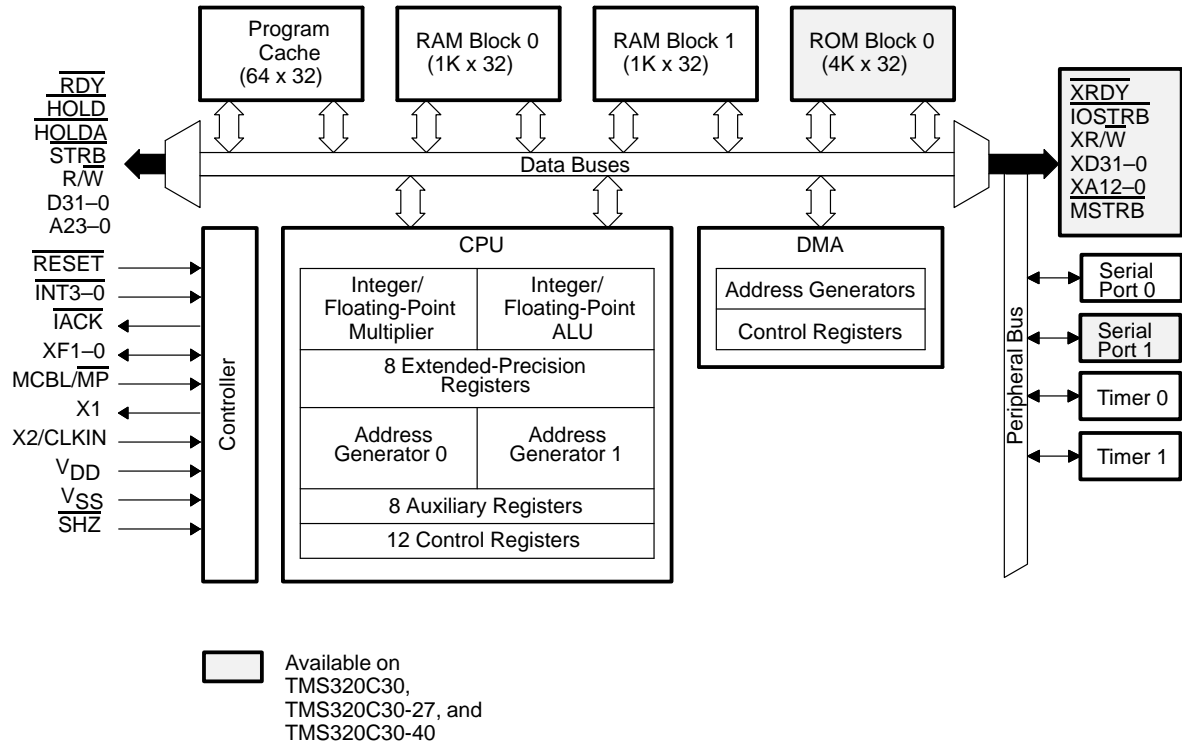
Program Cache (64 x 32)

RAM Block 0 (1K x 32)

RAM Block 1 (1K x 32)

ROM Block 0 (4K x 32)

$\overline{RDY}$
$\overline{HOLD}$
$\overline{HOLDA}$
$\overline{STRB}$
R/$\overline{W}$
D31–0
A23–0

Data Buses

$\overline{XRDY}$
$\overline{IOSTRB}$
XR/$\overline{W}$
XD31–0
XA12–0
$\overline{MSTRB}$

$\overline{RESET}$
$\overline{INT3–0}$
$\overline{IACK}$
XF1–0
MCBL/$\overline{MP}$
X1
X2/CLKIN
$V_{DD}$
$V_{SS}$
$\overline{SHZ}$

Controller

CPU

Integer/ Floating-Point Multiplier

Integer/ Floating-Point ALU

8 Extended-Precision Registers

Address Generator 0

Address Generator 1

8 Auxiliary Registers

12 Control Registers

DMA

Address Generators

Control Registers

Peripheral Bus

Serial Port 0

Serial Port 1

Timer 0

Timer 1

Available on TMS320C30, TMS320C30-27, and TMS320C30-40